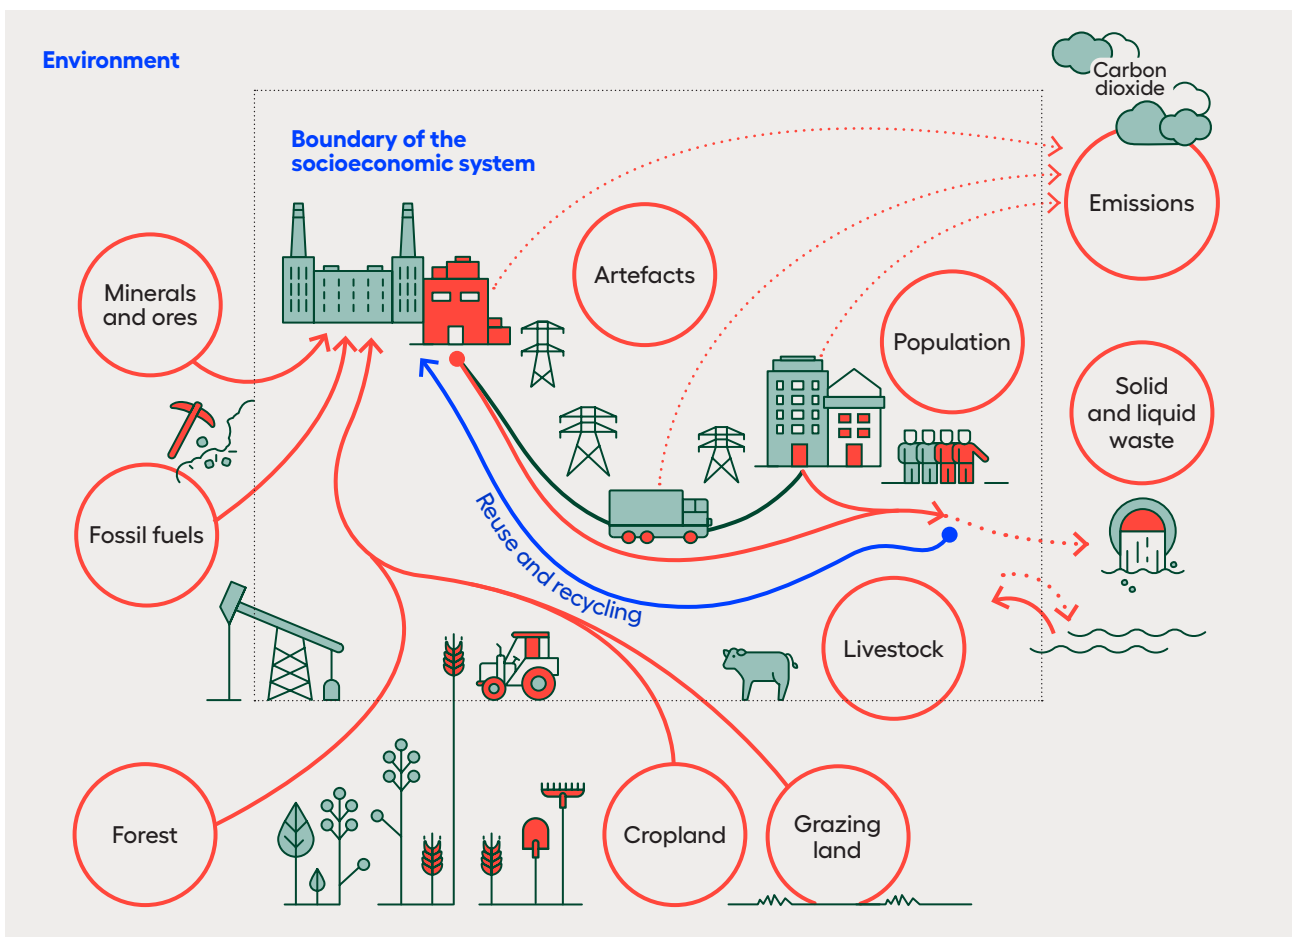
Environment

Carbon dioxide

Boundary of the socioeconomic system

Emissions

Artefacts

Minerals and ores

Population

Solid and liquid waste

Fossil fuels

Reuse and recycling

Livestock

Forest

Cropland

Grazing land